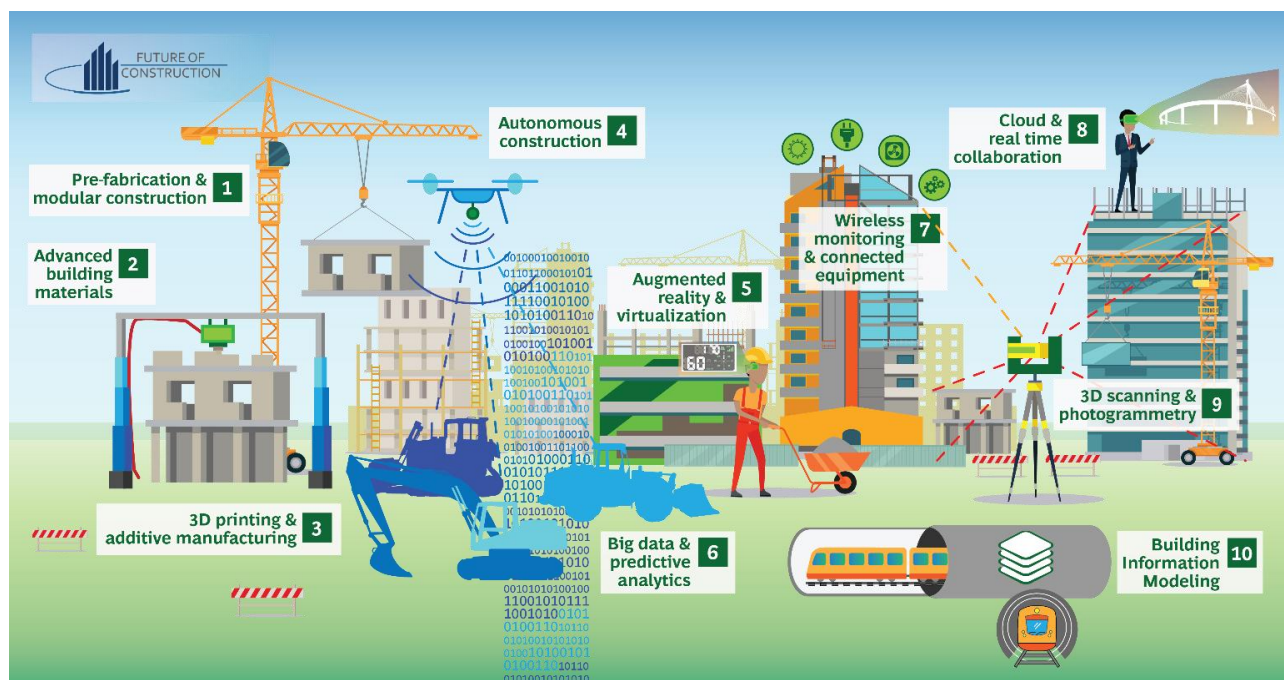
FUTURE OF CONSTRUCTION

Pre-fabrication & modular construction 1

Advanced building materials 2

3D printing & additive manufacturing 3

Autonomous construction 4

Augmented reality & virtualization 5

Big data & predictive analytics 6

Wireless monitoring & connected equipment 7

Cloud & real time collaboration 8

3D scanning & photogrammetry 9

Building Information Modeling 10